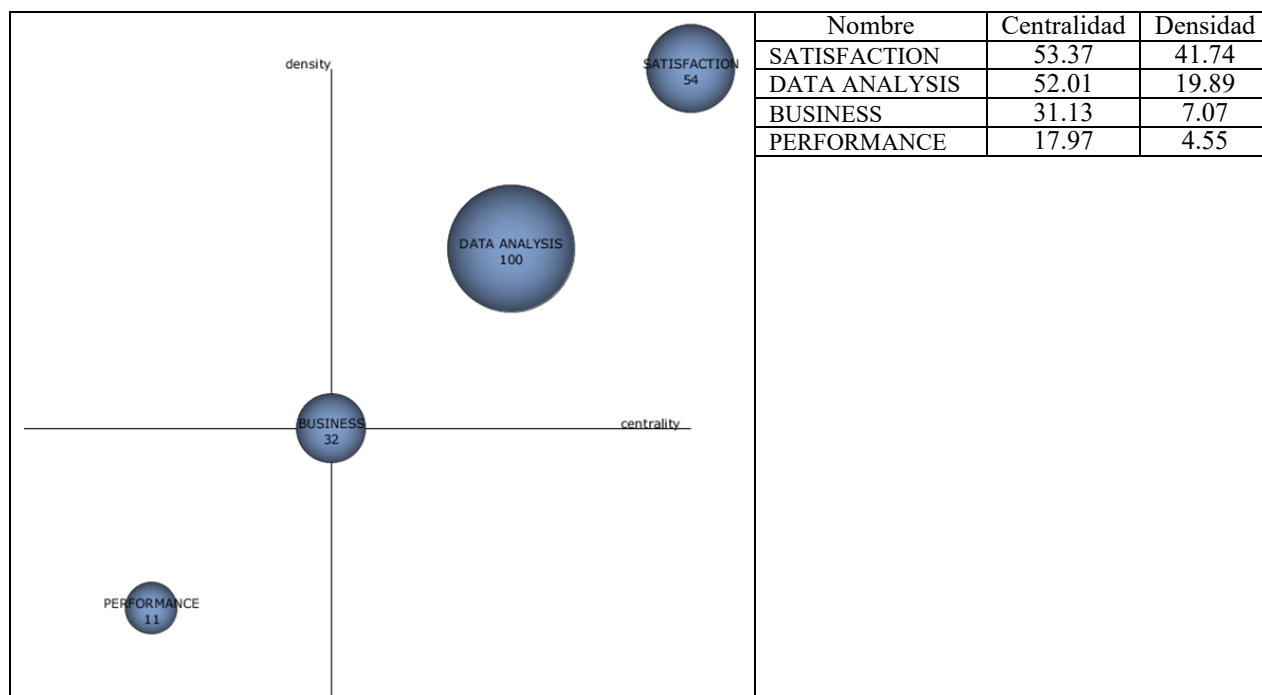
density

SATISFACTION
54

DATA ANALYSIS
100

BUSINESS
32

centrality

PERFORMANCE
11

| Nombre | Centralidad | Densidad |
|---|---|---|
| SATISFACTION | 53.37 | 41.74 |
| DATA ANALYSIS | 52.01 | 19.89 |
| BUSINESS | 31.13 | 7.07 |
| PERFORMANCE | 17.97 | 4.55 |